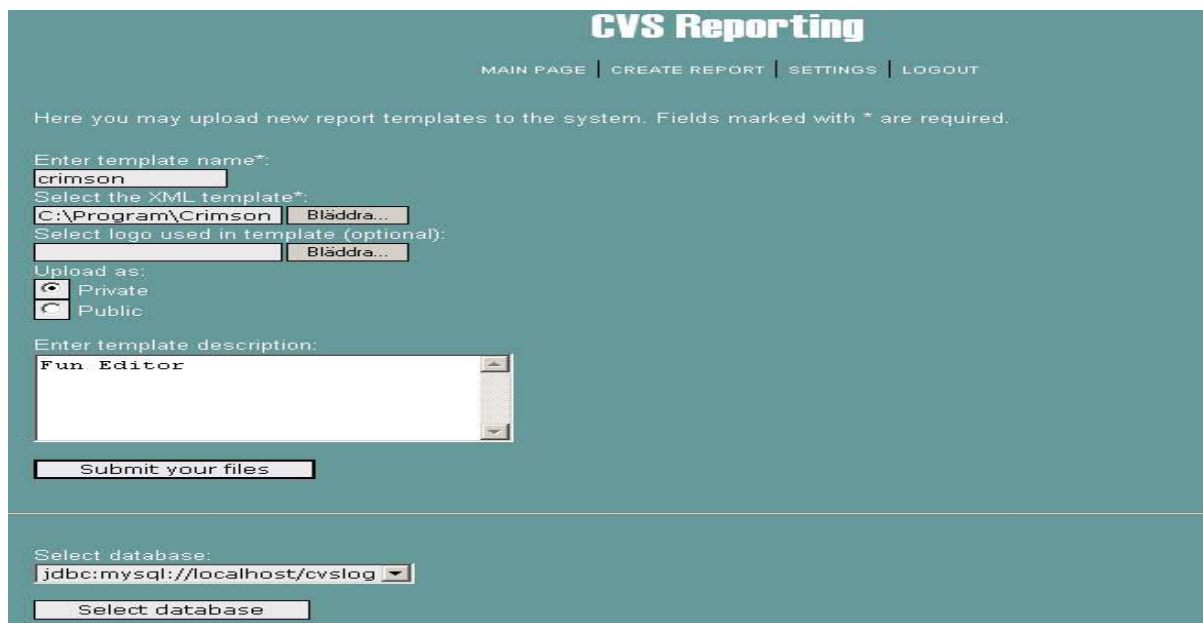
CVS Reporting

MAIN PAGE | CREATE REPORT | SETTINGS | LOGOUT

Here you may upload new report templates to the system. Fields marked with * are required.

Enter template name*:
crimson
Select the XML template*:
C:\Program\Crimson Bläddra...
Select logo used in template (optional):
Bläddra...
Upload as:
Private
Public

Enter template description:
Fun Editor

Submit your files

Select database:
jdbc:mysql://localhost/cvslog

Select database